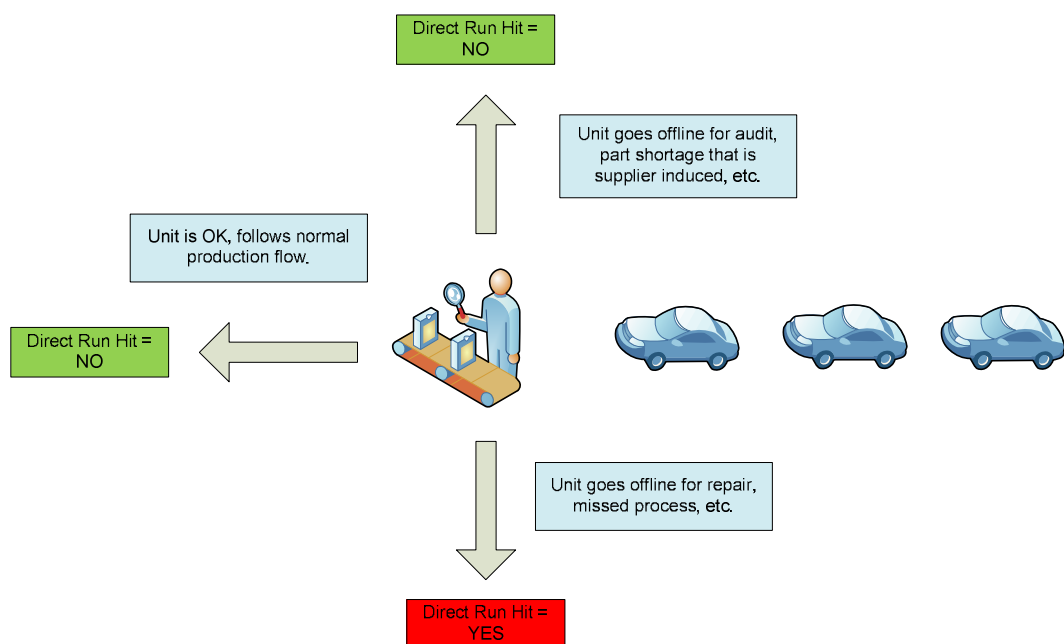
Direct Run Hit = NO

Unit goes offline for audit, part shortage that is supplier induced, etc.

Unit is OK, follows normal production flow.

Direct Run Hit = NO

Unit goes offline for repair, missed process, etc.

Direct Run Hit = YES